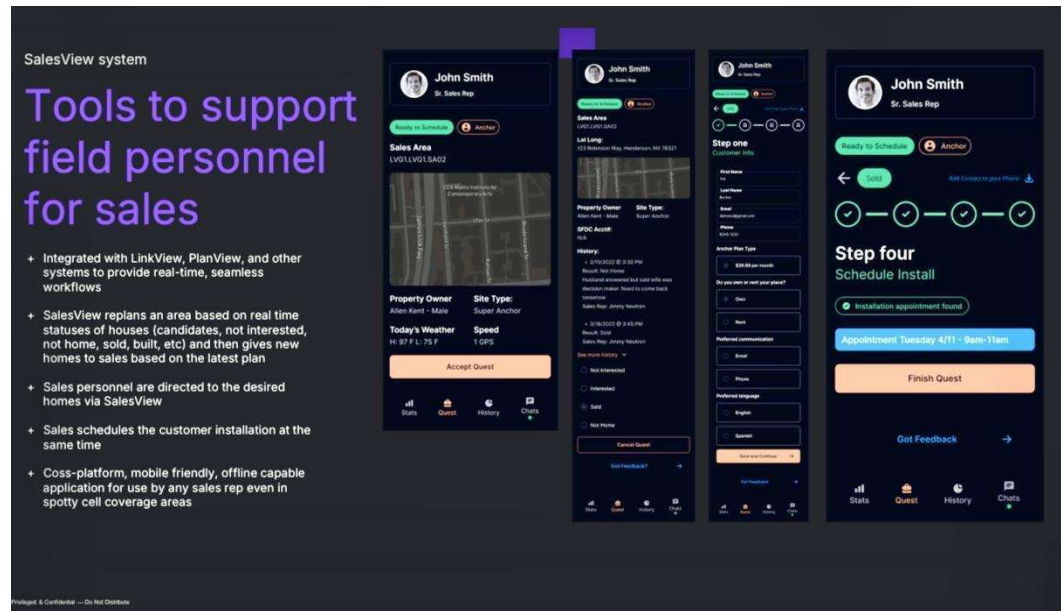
SalesView system

Tools to support field personnel for sales

+ Integrated with LinkView, PlanView, and other systems to provide real-time, seamless workflows

+ SalesView replans an area based on real time statuses of houses (candidates, not interested, not home, sold, built, etc) and then gives new homes to sales based on the latest plan

+ Sales personnel are directed to the desired homes via SalesView

+ Sales schedules the customer installation at the same time

+ Coss-platform, mobile friendly, offline capable application for use by any sales rep even in spotty cell coverage areas

John Smith
Sr. Sales Rep

Ready to Schedule
Anchor

Sales Area
LVG1.LVG1.SA02

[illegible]

Property Owner
Allen Kent - Male

Site Type:
Super Anchor

Today's Weather
H: 97 F L: 75 F

Speed
1 GPS

Accept Quest

Stats
Quest
History
Chats

John Smith
Sr. Sales Rep

Ready to Schedule
Anchor

Sales Area
LVG1.LVG1.SA02

Lat Long:
123 Robinson Way, Henderson, NV 78321

Property Owner
Allen Kent - Male

Site Type:
Super Anchor

SFDC Acct#:
N/A

History:
• 2/10/2022 @ 3:30 PM
Result: Not Home
Husband answered but said wife was decision maker. Need to come back tomorrow
Sales Rep: Jimmy Neutron

• 3/18/2022 @ 3:45 PM
Result: Sold
Sales Rep: Jimmy Neutron

See more history

Not Interested
Interested
Sold
Not Home

Cancel Quest

Got Feedback?

Stats
Quest
History
Chats

Ready to Schedule
Anchor

Sold

Step one
Customer Info

First Name
Last Name
Email
Phone

Anchor Plan Type
$29.99 per month

Do you own or rent your place?
Own
Rent

Preferred communication
Email
Phone

Preferred language
English
Spanish

Save and Continue

Got Feedback

Stats
Quest
History
Chats

John Smith
Sr. Sales Rep

Ready to Schedule
Anchor

Sold
Add Contact to your Phone

Step four
Schedule Install

Installation appointment found

Appointment Tuesday 4/11 - 9am-11am

Finish Quest

Got Feedback

Stats
Quest
History
Chats

Privileged & Confidential — Do Not Distribute